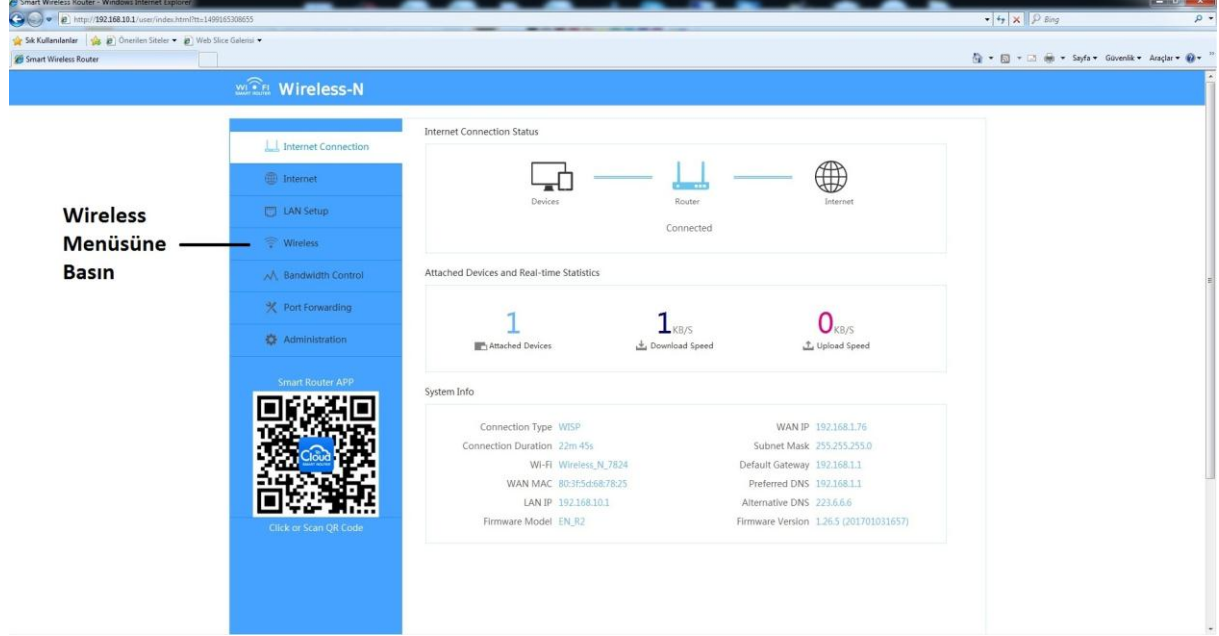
Smart Wireless Router - Windows Internet Explorer

http://192.168.10.1/user/index.html?tt=1499165308655

Bing

Sık Kullanılanlar | Önerilen Siteler ▾ | Web Slice Galerisi ▾

Smart Wireless Router

Sayfa ▾ Güvenlik ▾ Araçlar ▾

WI FI Wireless-N

Internet Connection
Internet
LAN Setup
Wireless
Bandwidth Control
Port Forwarding
Administration

Smart Router APP

Cloud

Click or Scan QR Code

Wireless Menüsüne Basın

Internet Connection Status

Devices
Router
Internet
Connected

Attached Devices and Real-time Statistics

1 Attached Devices
1 KB/S Download Speed
0 KB/S Upload Speed

System Info

Connection Type WISP
Connection Duration 22m 45s
Wi-Fi Wireless_N_7824
WAN MAC 80:3f:5d:68:78:25
LAN IP 192.168.10.1
Firmware Model EN_R2

WAN IP 192.168.1.76
Subnet Mask 255.255.255.0
Default Gateway 192.168.1.1
Preferred DNS 192.168.1.1
Alternative DNS 223.6.6.6
Firmware Version 1.26.5 (201701031657)